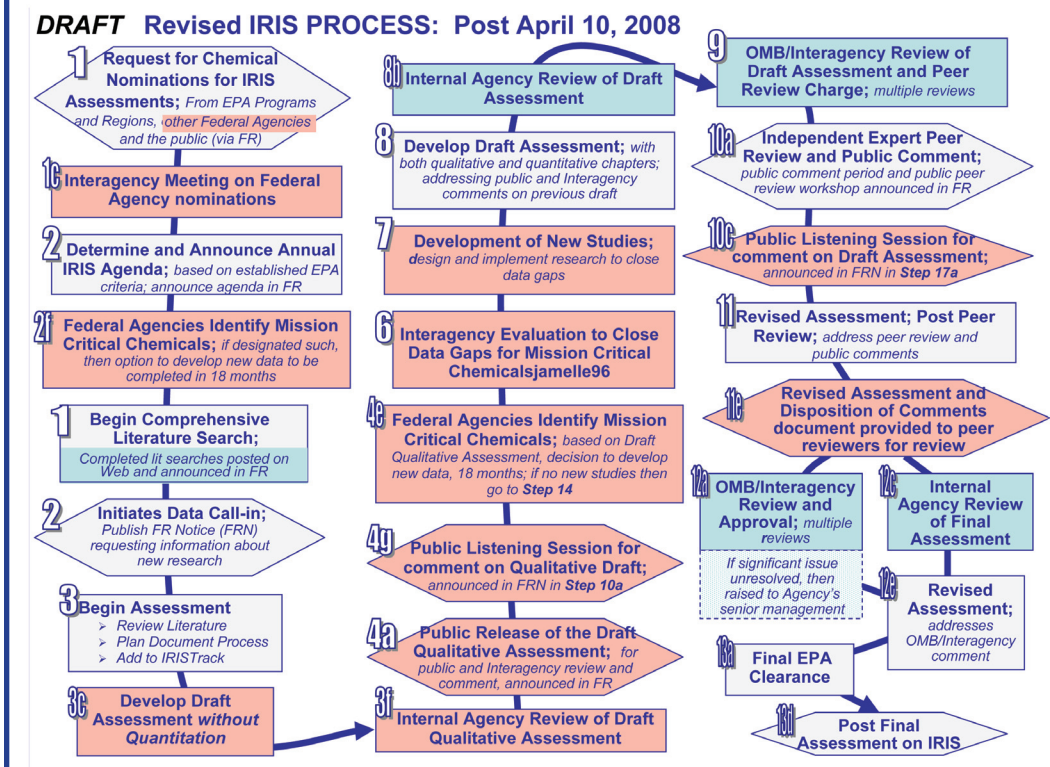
DRAFT Revised IRIS PROCESS: Post April 10, 2008

1 Request for Chemical Nominations for IRIS Assessments; From EPA Programs and Regions, other Federal Agencies and the public (via FR)

1c Interagency Meeting on Federal Agency nominations

2 Determine and Announce Annual IRIS Agenda; based on established EPA criteria; announce agenda in FR

2f Federal Agencies Identify Mission Critical Chemicals; if designated such, then option to develop new data to be completed in 18 months

1 Begin Comprehensive Literature Search;

Completed lit searches posted on Web and announced in FR

2 Initiates Data Call-in; Publish FR Notice (FRN) requesting information about new research

3 Begin Assessment
➢ Review Literature
➢ Plan Document Process
➢ Add to IRISTrack

3c Develop Draft Assessment without Quantitation

8b Internal Agency Review of Draft Assessment

8 Develop Draft Assessment; with both qualitative and quantitative chapters; addressing public and Interagency comments on previous draft

7 Development of New Studies; design and implement research to close data gaps

6 Interagency Evaluation to Close Data Gaps for Mission Critical Chemicalsjamelle96

4e Federal Agencies Identify Mission Critical Chemicals; based on Draft Qualitative Assessment, decision to develop new data, 18 months; if no new studies then go to Step 14

4g Public Listening Session for comment on Qualitative Draft; announced in FRN in Step 10a

4a Public Release of the Draft Qualitative Assessment; for public and Interagency review and comment, announced in FR

3f Internal Agency Review of Draft Qualitative Assessment

9 OMB/Interagency Review of Draft Assessment and Peer Review Charge; multiple reviews

10a Independent Expert Peer Review and Public Comment; public comment period and public peer review workshop announced in FR

10c Public Listening Session for comment on Draft Assessment; announced in FRN in Step 17a

11 Revised Assessment; Post Peer Review; address peer review and public comments

11e Revised Assessment and Disposition of Comments document provided to peer reviewers for review

12a OMB/Interagency Review and Approval; multiple reviews

If significant issue unresolved, then raised to Agency's senior management

12c Internal Agency Review of Final Assessment

12e Revised Assessment; addresses OMB/Interagency comment

13a Final EPA Clearance

13d Post Final Assessment on IRIS